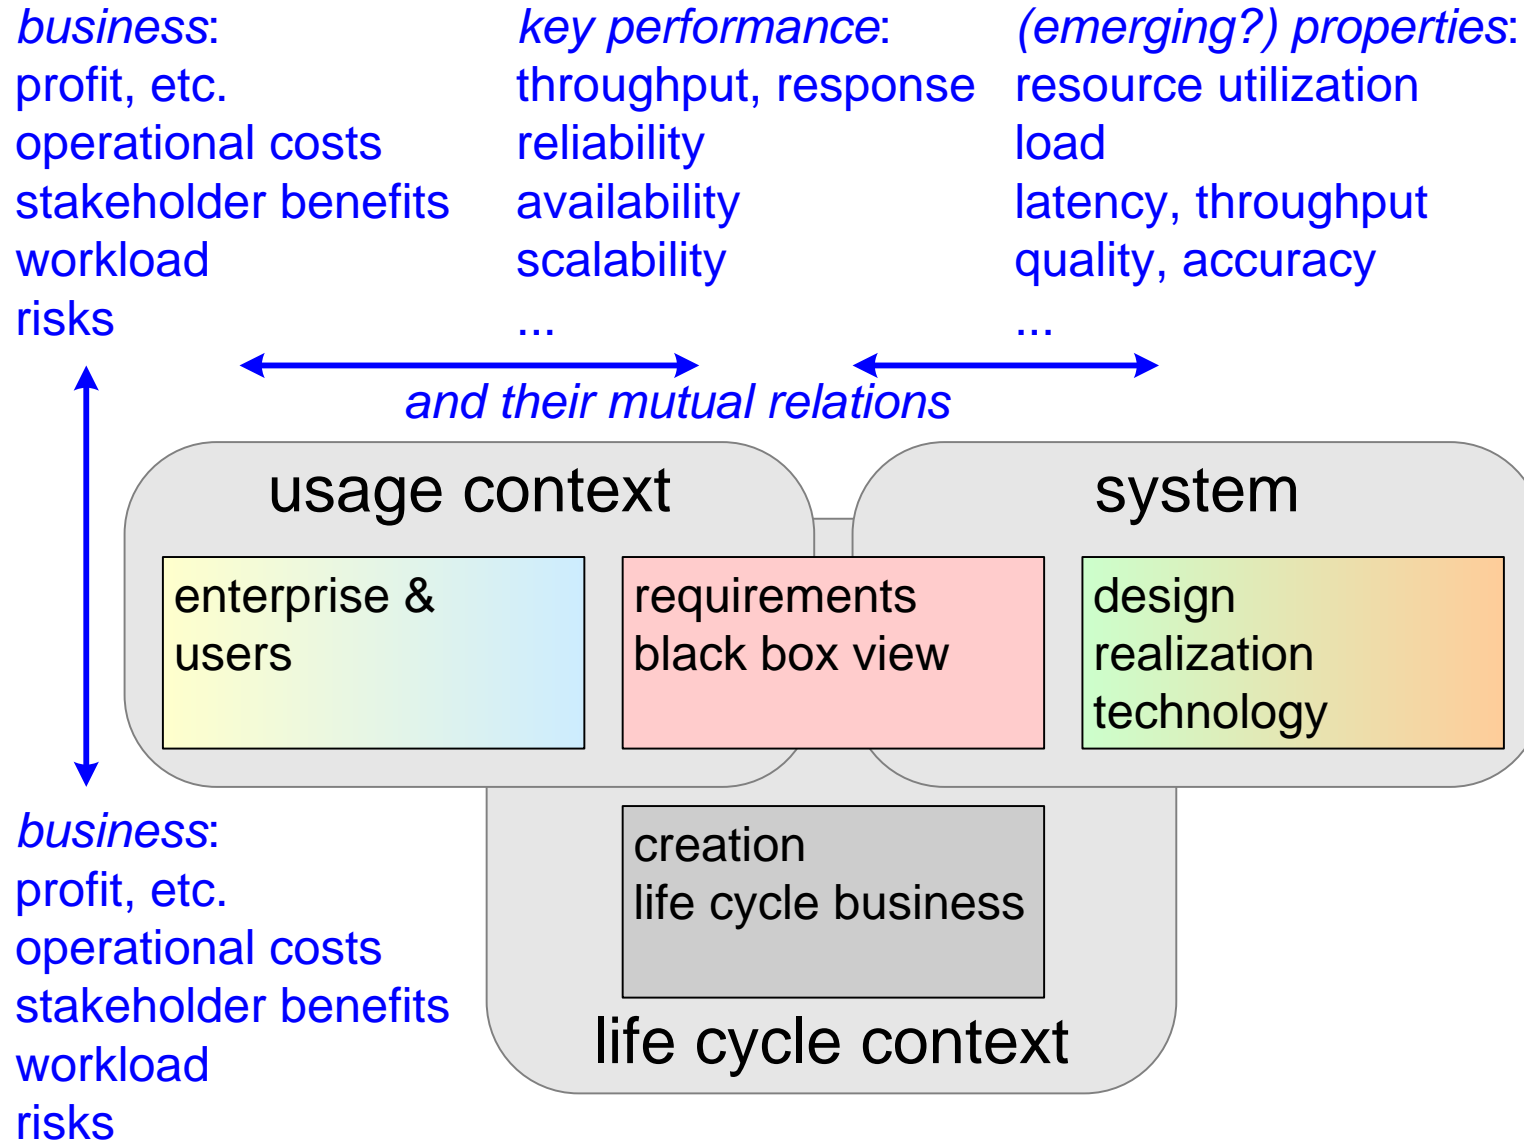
business:
profit, etc.
operational costs
stakeholder benefits
workload
risks

key performance:
throughput, response
reliability
availability
scalability
...

(emerging?) properties:
resource utilization
load
latency, throughput
quality, accuracy
...

and their mutual relations

usage context

enterprise & users

requirements
black box view

system

design
realization
technology

business:
profit, etc.
operational costs
stakeholder benefits
workload
risks

creation
life cycle business

life cycle context